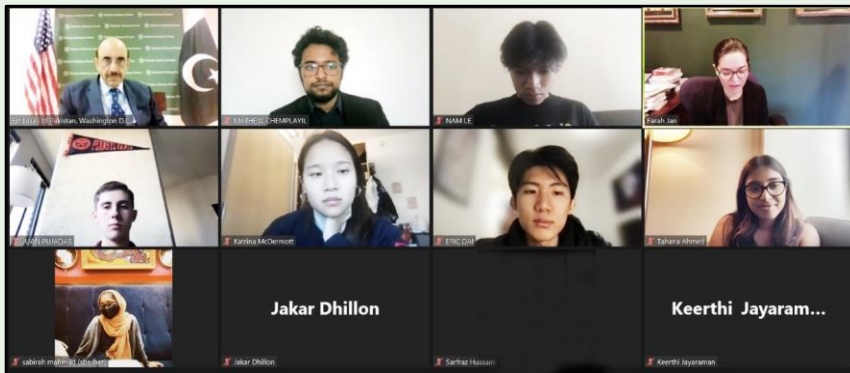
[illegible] Pakistan, Washington D.C.
MATHEW CHEMPLAYIL
NAM LE
Farah Jan
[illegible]
Katrina McDermott
ERIC DAI
Tahara Ahmed
sabirah mahmud (she/her)
Jakar Dhillon
Jakar Dhillon
Sarfraz Hussain
Keerthi Jayaram...
Keerthi Jayaraman